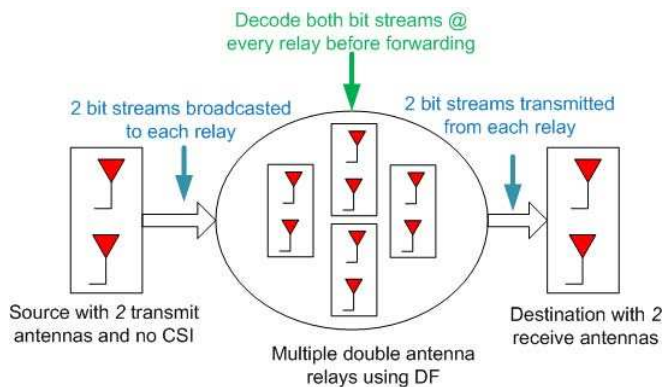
Decode both bit streams @ every relay before forwarding

2 bit streams broadcasted to each relay

2 bit streams transmitted from each relay

Source with 2 transmit antennas and no CSI

Multiple double antenna relays using DF

Destination with 2 receive antennas